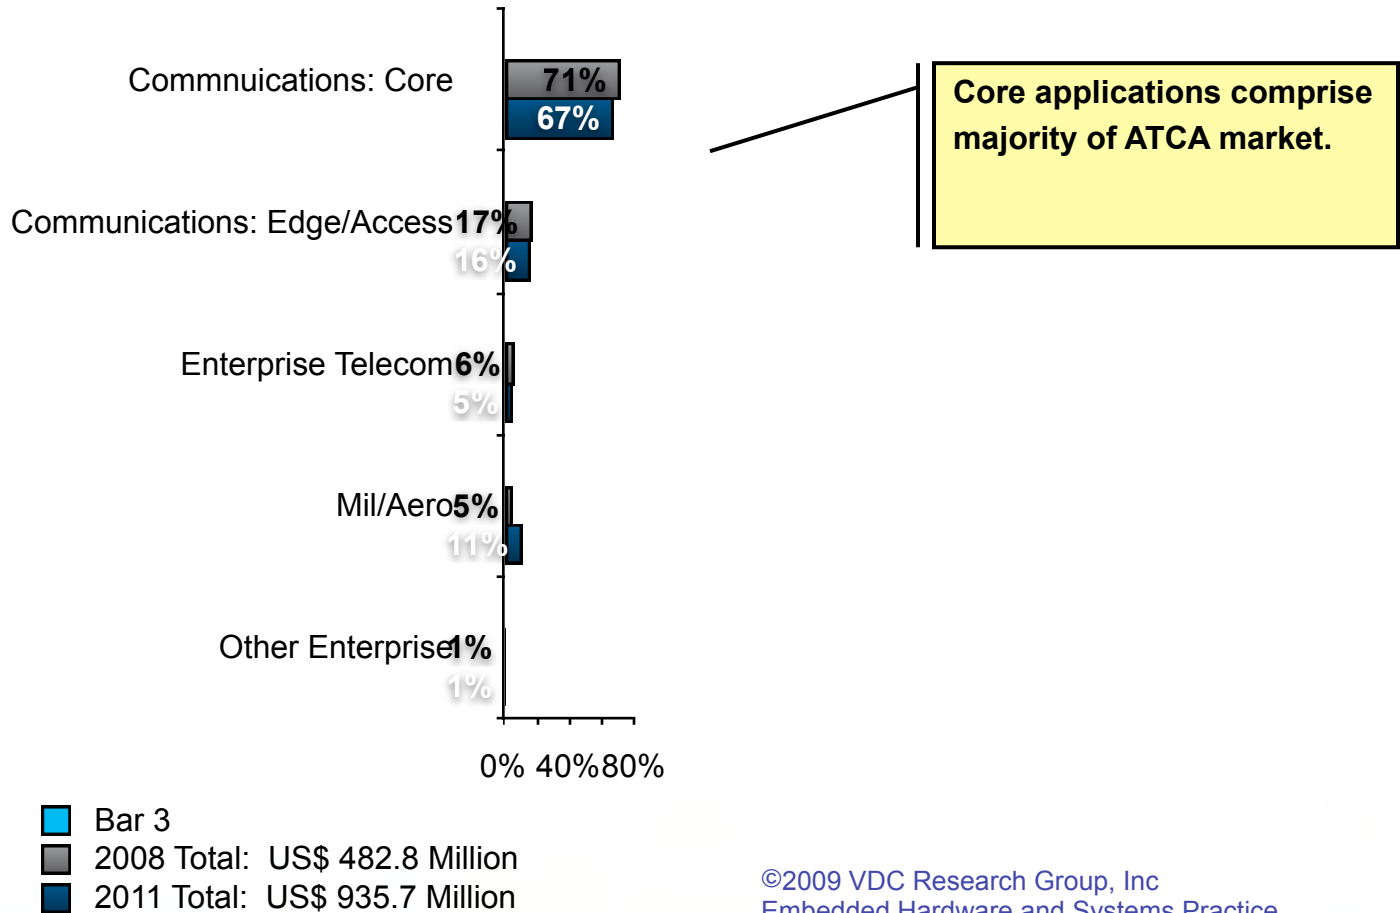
Commnuications: Core
71%
67%

Communications: Edge/Access 17%
16%

Enterprise Telecom 6%
5%

Mil/Aero 5%
11%

Other Enterprise 1%
1%

0% 40% 80%

Core applications comprise majority of ATCA market.

Bar 3
2008 Total: US$ 482.8 Million
2011 Total: US$ 935.7 Million

©2009 VDC Research Group, Inc
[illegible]